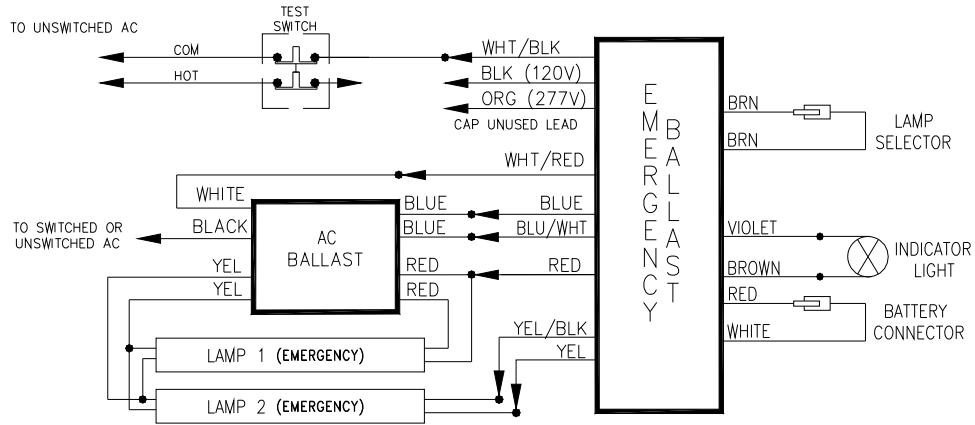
TO UNSWITCHED AC

TEST SWITCH

COM

HOT

WHT/BLK

BLK (120V)

ORG (277V)

CAP UNUSED LEAD

EMERGENCY BALLAST

BRN

BRN

LAMP SELECTOR

WHT/RED

WHITE

TO SWITCHED OR UNSWITCHED AC

BLACK

AC BALLAST

BLUE

BLUE

BLUE

BLU/WHT

YEL

YEL

RED

RED

RED

VIOLET

INDICATOR LIGHT

BROWN

RED

BATTERY CONNECTOR

WHITE

YEL/BLK

YEL

LAMP 1 (EMERGENCY)

LAMP 2 (EMERGENCY)